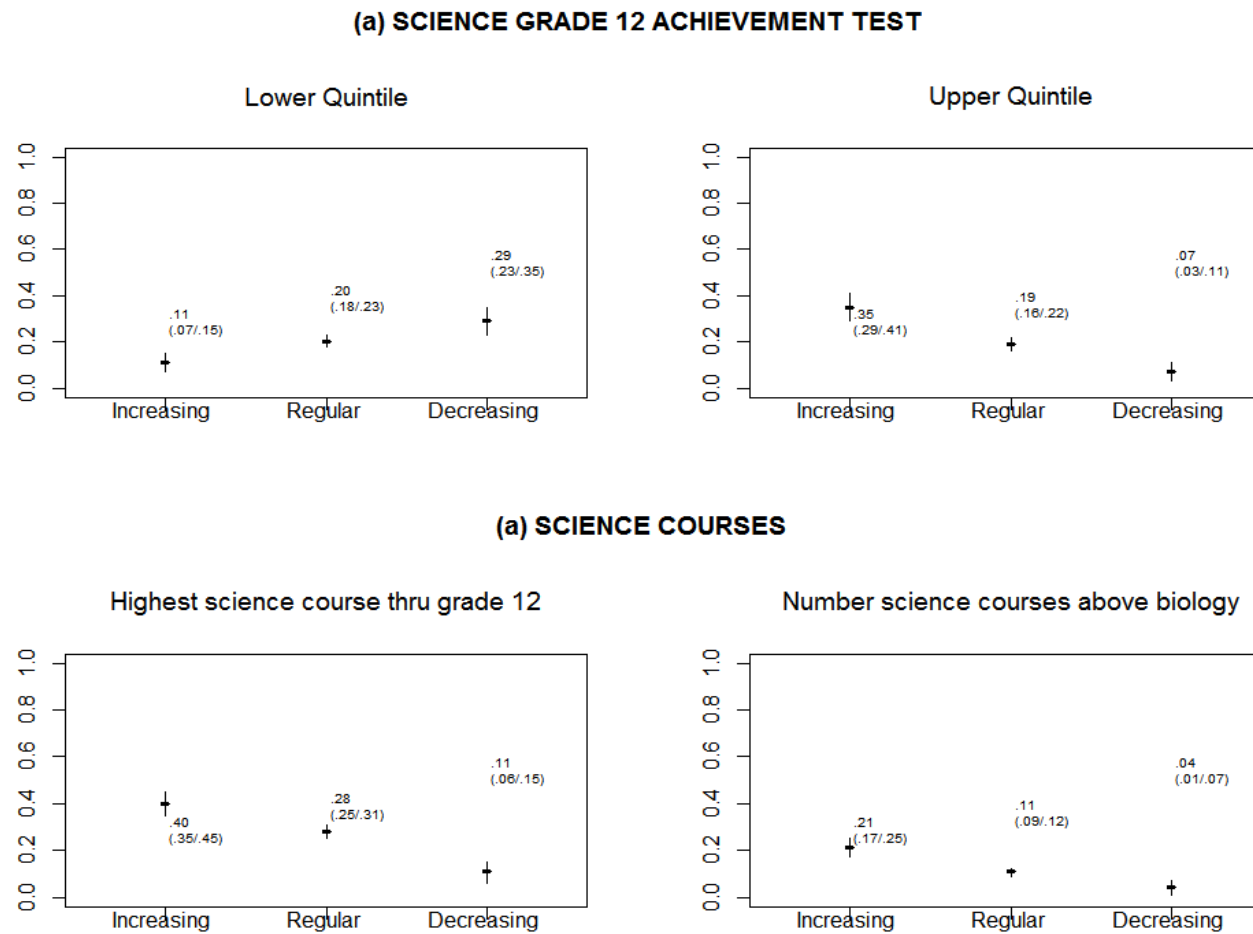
(a) SCIENCE GRADE 12 ACHIEVEMENT TEST

Lower Quintile

1.0
0.8
0.6
0.4
0.2
0.0

.11
(.07/.15)

.20
(.18/.23)

.29
(.23/.35)

Increasing
Regular
Decreasing

Upper Quintile

1.0
0.8
0.6
0.4
0.2
0.0

.35
(.29/.41)

.19
(.16/.22)

.07
(.03/.11)

Increasing
Regular
Decreasing

(a) SCIENCE COURSES

Highest science course thru grade 12

1.0
0.8
0.6
0.4
0.2
0.0

.40
(.35/.45)

.28
(.25/.31)

.11
(.06/.15)

Increasing
Regular
Decreasing

Number science courses above biology

1.0
0.8
0.6
0.4
0.2
0.0

.21
(.17/.25)

.11
(.09/.12)

.04
(.01/.07)

Increasing
Regular
Decreasing